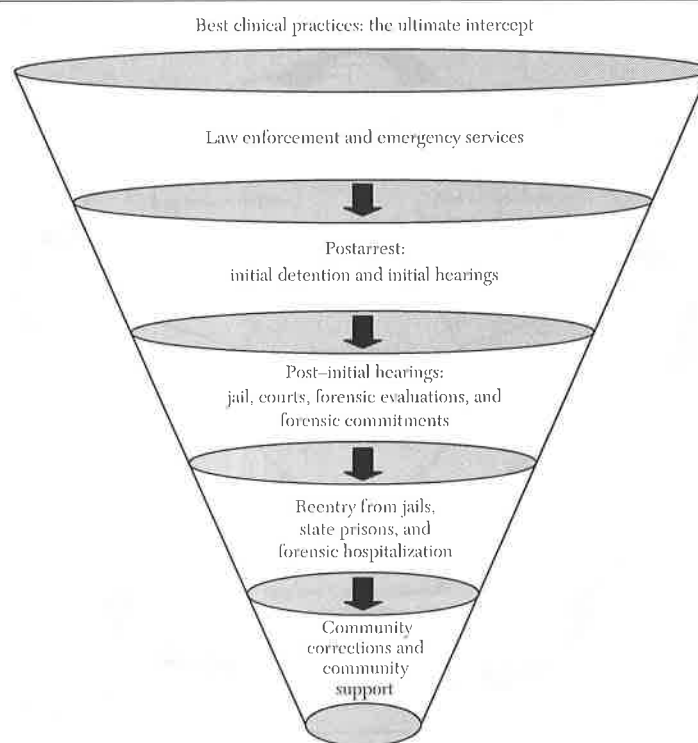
Best clinical practices: the ultimate intercept

Law enforcement and emergency services

Postarrest:
initial detention and initial hearings

Post–initial hearings:
jail, courts, forensic evaluations, and forensic commitments

Reentry from jails, state prisons, and forensic hospitalization

Community corrections and community support